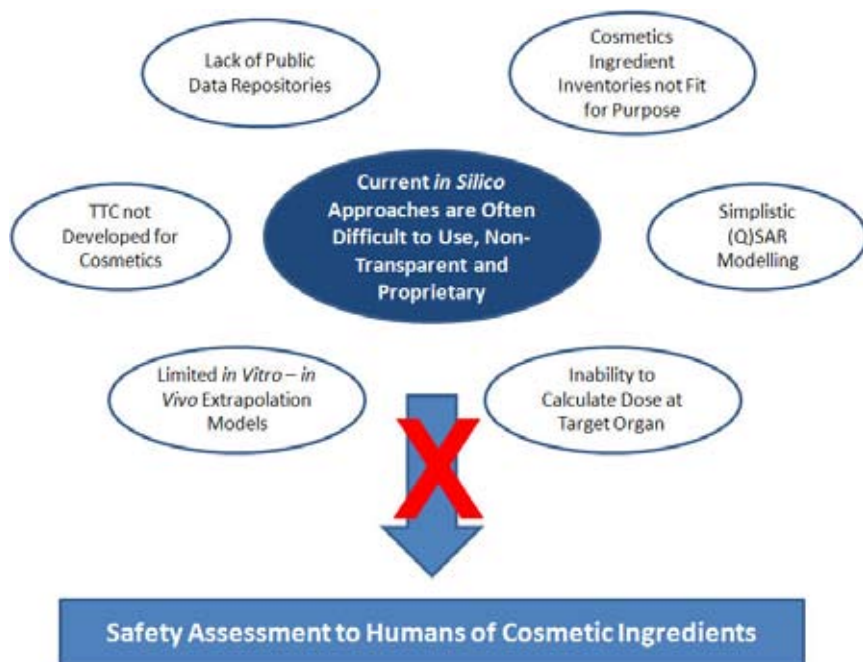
Lack of Public Data Repositories

Cosmetics Ingredient Inventories not Fit for Purpose

TTC not Developed for Cosmetics

Current in Silico Approaches are Often Difficult to Use, Non-Transparent and Proprietary

Simplistic (Q)SAR Modelling

Limited in Vitro – in Vivo Extrapolation Models

Inability to Calculate Dose at Target Organ

Safety Assessment to Humans of Cosmetic Ingredients